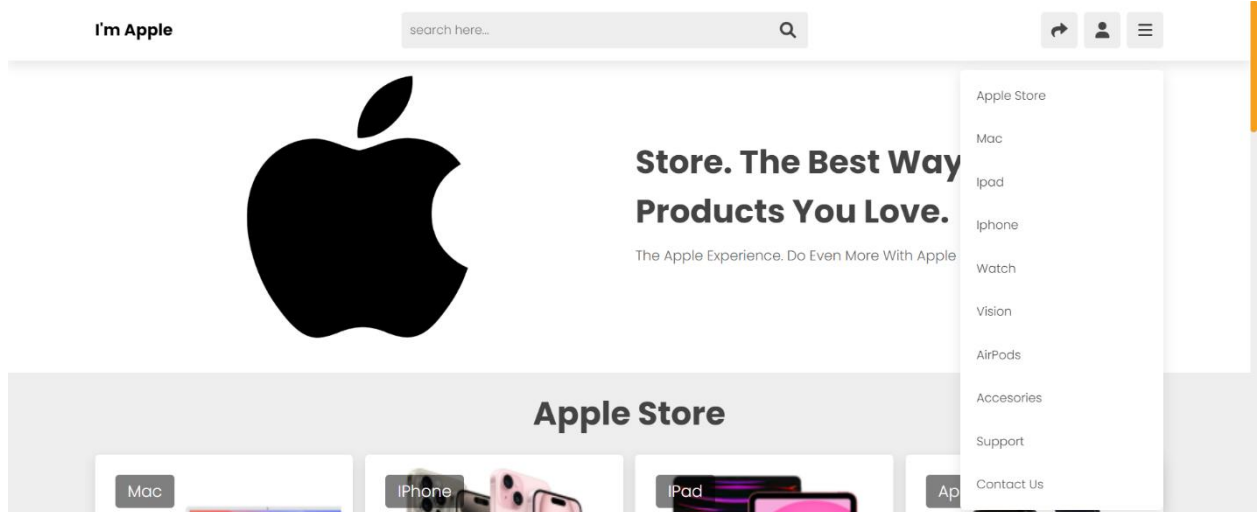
I'm Apple

search here...

Apple Store

Mac

Ipad

Iphone

Watch

Vision

AirPods

Accesories

Support

Contact Us

Store. The Best Way

Products You Love.

The Apple Experience. Do Even More With Apple

Apple Store

Mac

IPhone

IPad

Ap